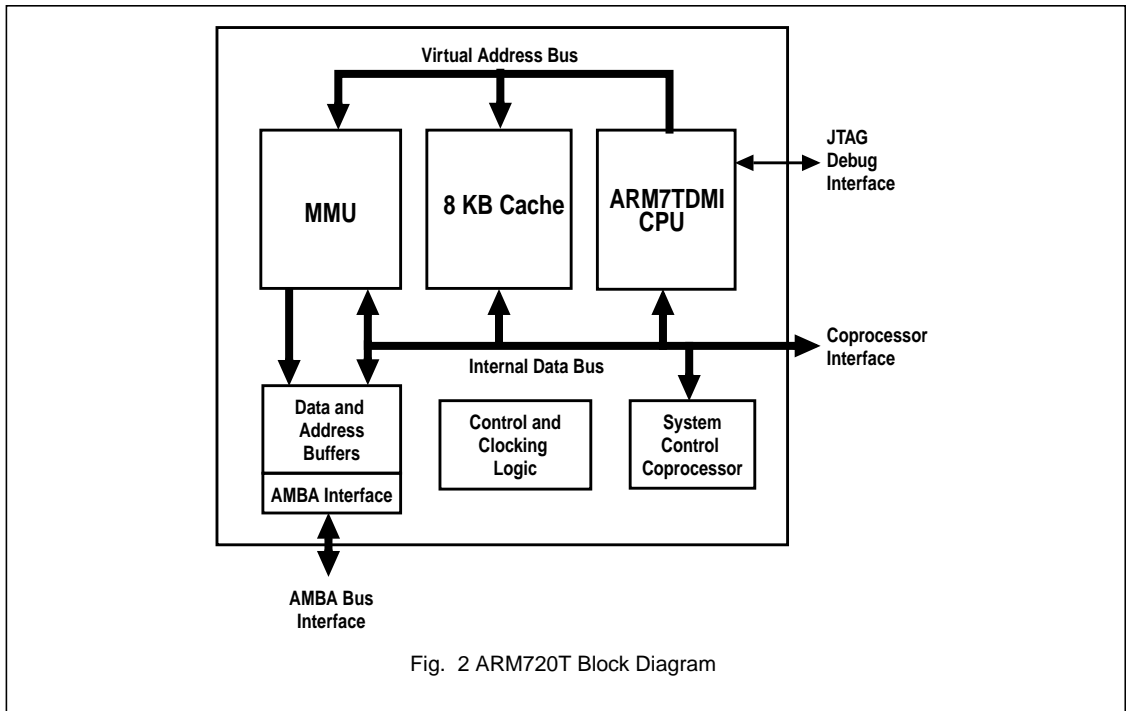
Virtual Address Bus

MMU

8 KB Cache

ARM7TDMI CPU

JTAG Debug Interface

Coprocessor Interface

Internal Data Bus

Data and Address Buffers

AMBA Interface

Control and Clocking Logic

System Control Coprocessor

AMBA Bus Interface

Fig. 2 ARM720T Block Diagram